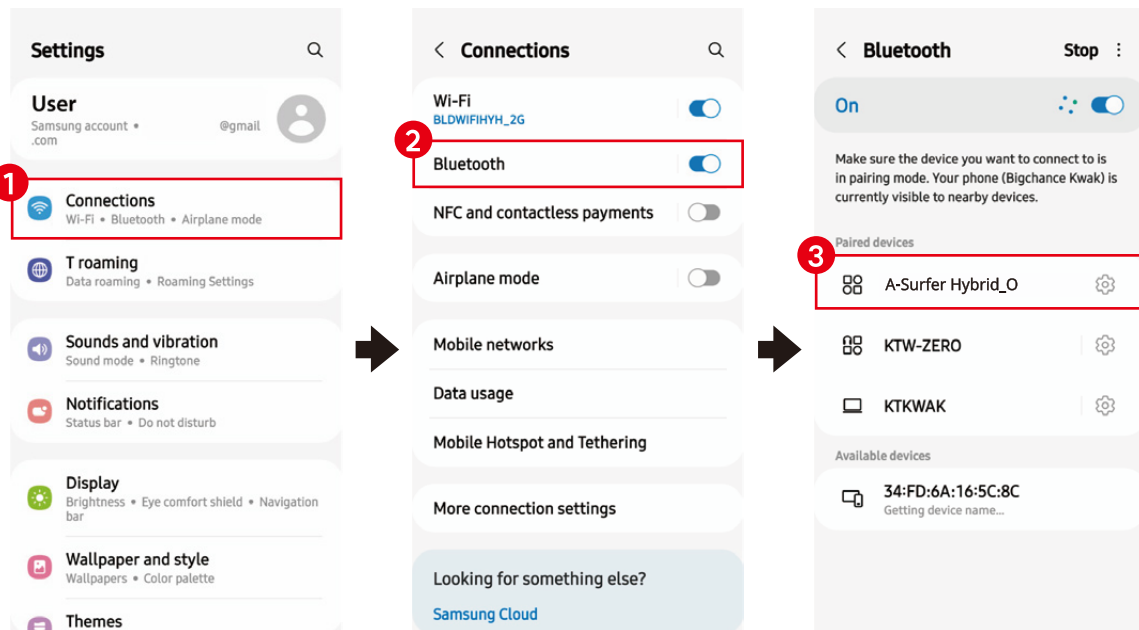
Settings

User
Samsung account • @gmail
.com

1
Connections
Wi-Fi • Bluetooth • Airplane mode

T roaming
Data roaming • Roaming Settings

Sounds and vibration
Sound mode • Ringtone

Notifications
Status bar • Do not disturb

Display
Brightness • Eye comfort shield • Navigation bar

Wallpaper and style
Wallpapers • Color palette

Themes

Connections

Wi-Fi
BLDWIFIHYH_2G

2
Bluetooth

NFC and contactless payments

Airplane mode

Mobile networks

Data usage

Mobile Hotspot and Tethering

More connection settings

Looking for something else?
Samsung Cloud

Bluetooth
Stop

On

Make sure the device you want to connect to is in pairing mode. Your phone (Bigchance Kwak) is currently visible to nearby devices.

Paired devices
3
A-Surfer Hybrid_O

KTW-ZERO

KTKWAK

Available devices

34:FD:6A:16:5C:8C
Getting device name...